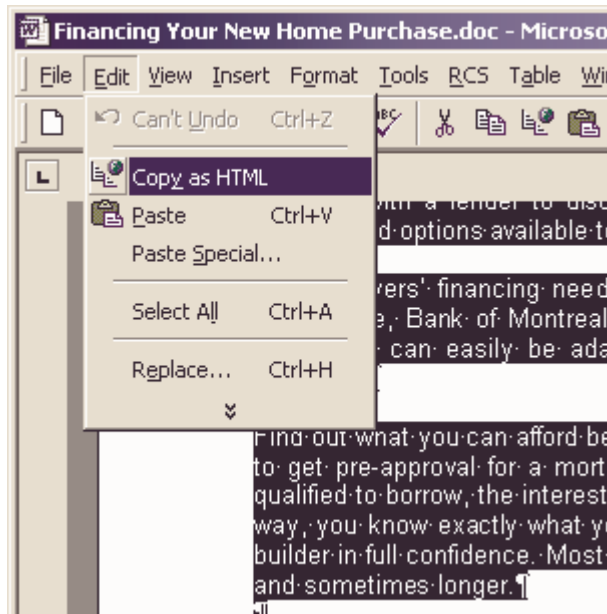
Financing Your New Home Purchase.doc - Microso

File Edit View Insert Format Tools RCS Table Wi

Can't Undo Ctrl+Z

Copy as HTML

Paste Ctrl+V

Paste Special...

Select All Ctrl+A

Replace... Ctrl+H

with a lender to disc
d options available to

vers' financing need
e, Bank of Montreal
can easily be ada

Find out what you can afford be
to get pre-approval for a mort
qualified to borrow, the interest
way, you know exactly what y
builder in full confidence. Most
and sometimes longer.¶